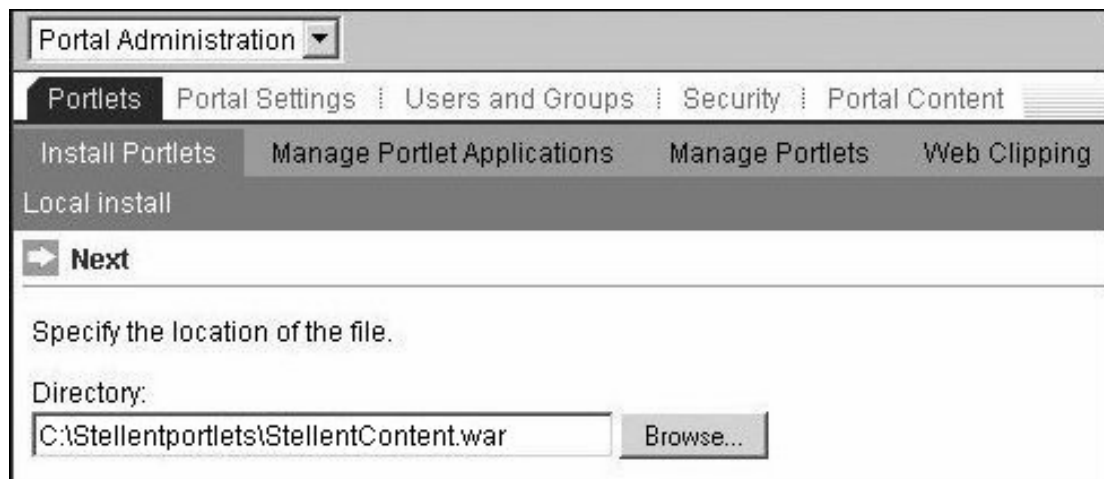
Portal Administration

Portlets | Portal Settings | Users and Groups | Security | Portal Content

Install Portlets | Manage Portlet Applications | Manage Portlets | Web Clipping

Local install

Next

Specify the location of the file.

Directory:

C:\Stellentportlets\StellentContent.war

Browse...